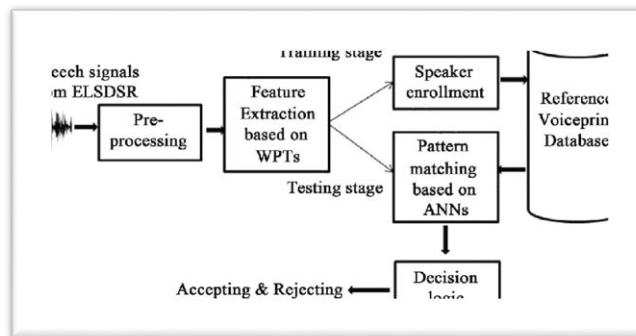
Training stage
eech signals
om ELSDSR

Pre-processing

Feature Extraction based on WPTs

Speaker enrollment

Reference Voiceprin Database

Testing stage

Pattern matching based on ANNs

Accepting & Rejecting

Decision logic